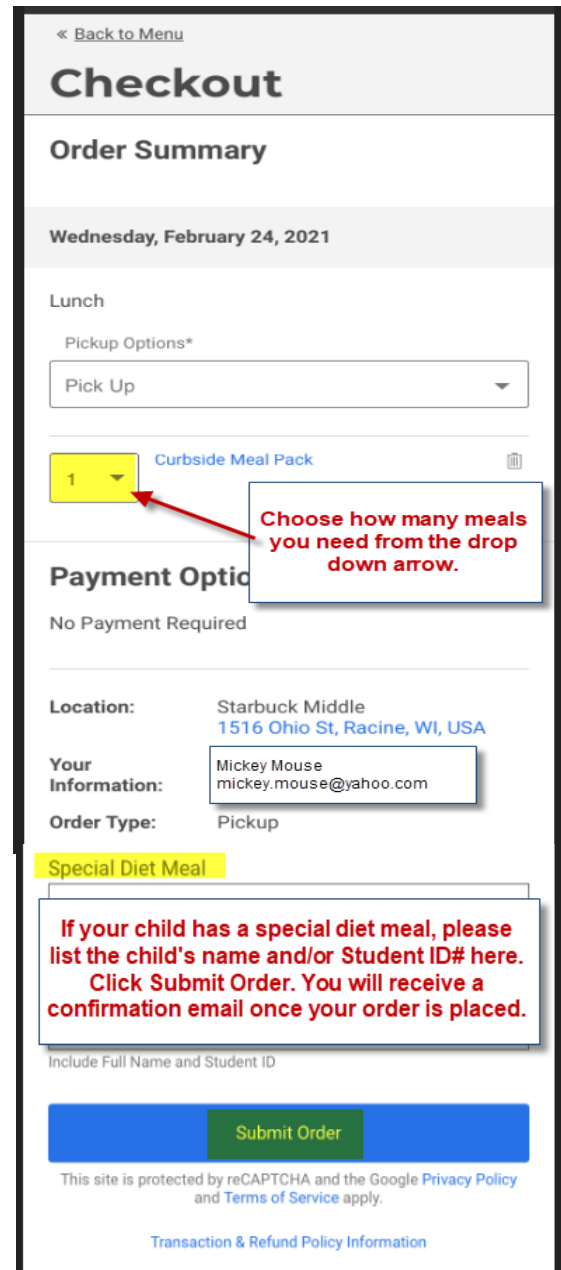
« Back to Menu

Checkout

Order Summary

Wednesday, February 24, 2021

Lunch

Pickup Options*

Pick Up

1

Curbside Meal Pack

Choose how many meals you need from the drop down arrow.

Payment Optio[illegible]

No Payment Required

Location: Starbuck Middle
1516 Ohio St, Racine, WI, USA

Your Information: Mickey Mouse
mickey.mouse@yahoo.com

Order Type: Pickup

Special Diet Meal

If your child has a special diet meal, please list the child's name and/or Student ID# here. Click Submit Order. You will receive a confirmation email once your order is placed.

Include Full Name and Student ID

Submit Order

This site is protected by reCAPTCHA and the Google Privacy Policy and Terms of Service apply.

Transaction & Refund Policy Information